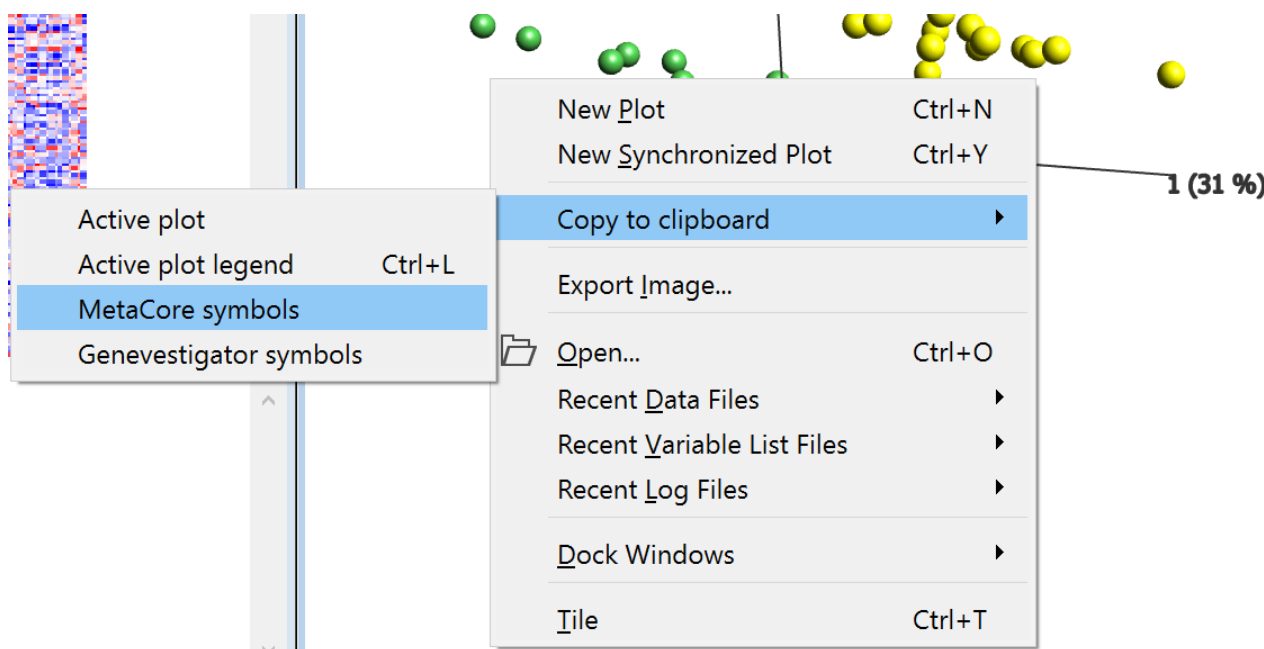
New Plot Ctrl+N
New Synchronized Plot Ctrl+Y
1 (31 %)
Copy to clipboard
Active plot
Active plot legend Ctrl+L
MetaCore symbols
Genevestigator symbols
Export Image...
Open... Ctrl+O
Recent Data Files
Recent Variable List Files
Recent Log Files
Dock Windows
Tile Ctrl+T